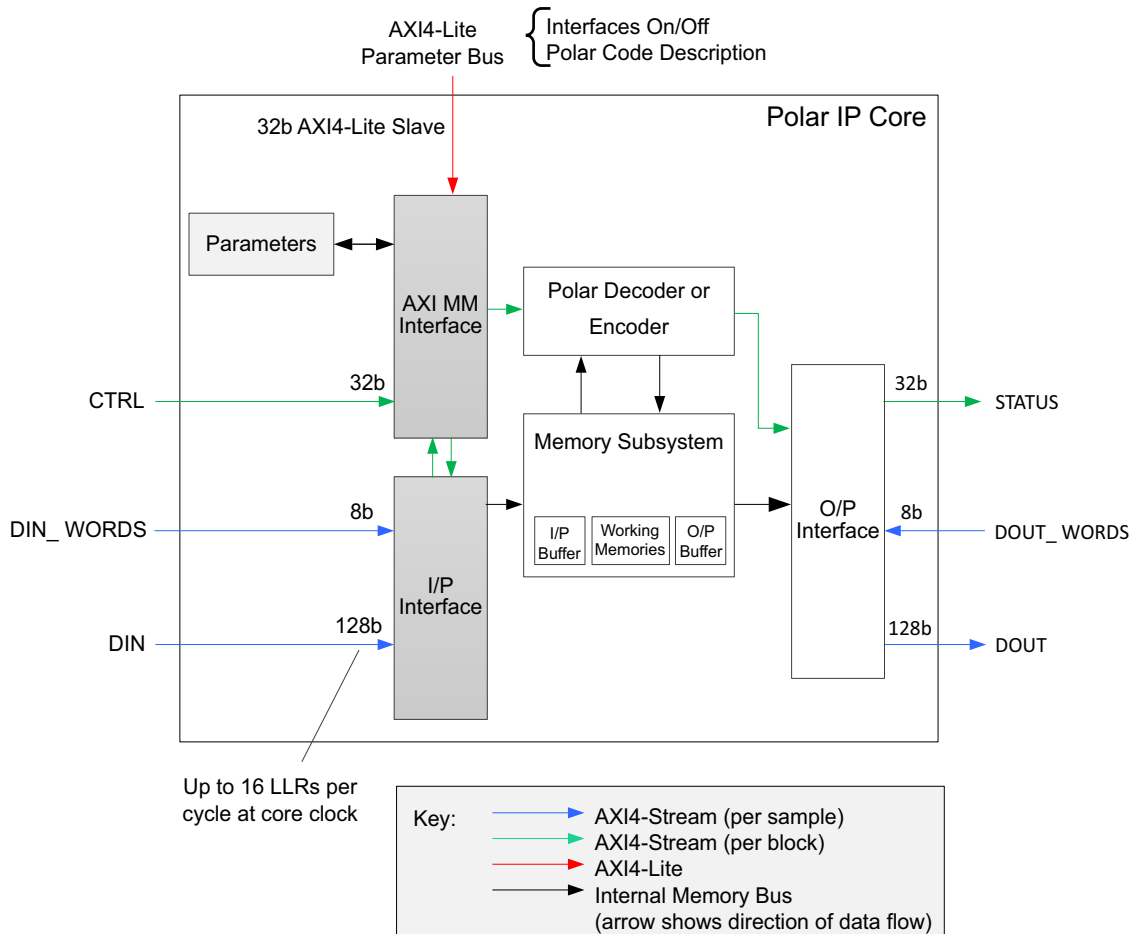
AXI4-Lite
Parameter Bus

Interfaces On/Off
Polar Code Description

Polar IP Core

32b AXI4-Lite Slave

Parameters

AXI MM
Interface

Polar Decoder or
Encoder

CTRL

32b

32b

STATUS

Memory Subsystem

DIN_ WORDS

8b

I/P
Buffer

Working
Memories

O/P
Buffer

O/P
Interface

8b

DOUT_ WORDS

I/P
Interface

DIN

128b

128b

DOUT

Up to 16 LLRs per
cycle at core clock

Key:
AXI4-Stream (per sample)
AXI4-Stream (per block)
AXI4-Lite
Internal Memory Bus
(arrow shows direction of data flow)